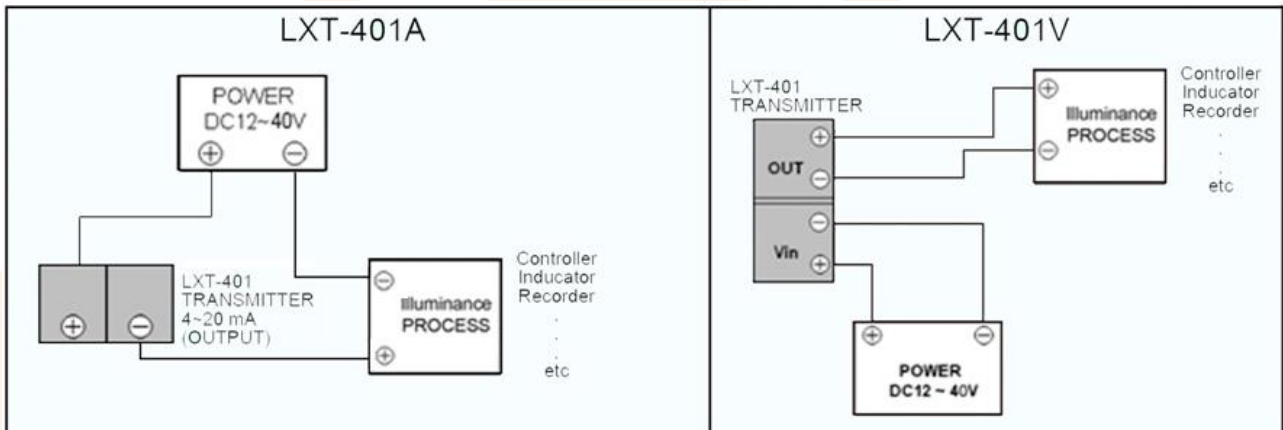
LXT-401A

POWER
DC12~40V
⊕ ⊖

LXT-401
TRANSMITTER
4~20 mA
(OUTPUT)
⊕ ⊖

⊖
Illuminance
PROCESS
⊕

Controller
Inducator
Recorder
.
.
.
etc

LXT-401V

LXT-401
TRANSMITTER
OUT ⊕ ⊖
Vin ⊖ ⊕

⊕
Illuminance
PROCESS
⊖

Controller
Inducator
Recorder
.
.
.
etc

⊕ ⊖
POWER
DC12 ~ 40V